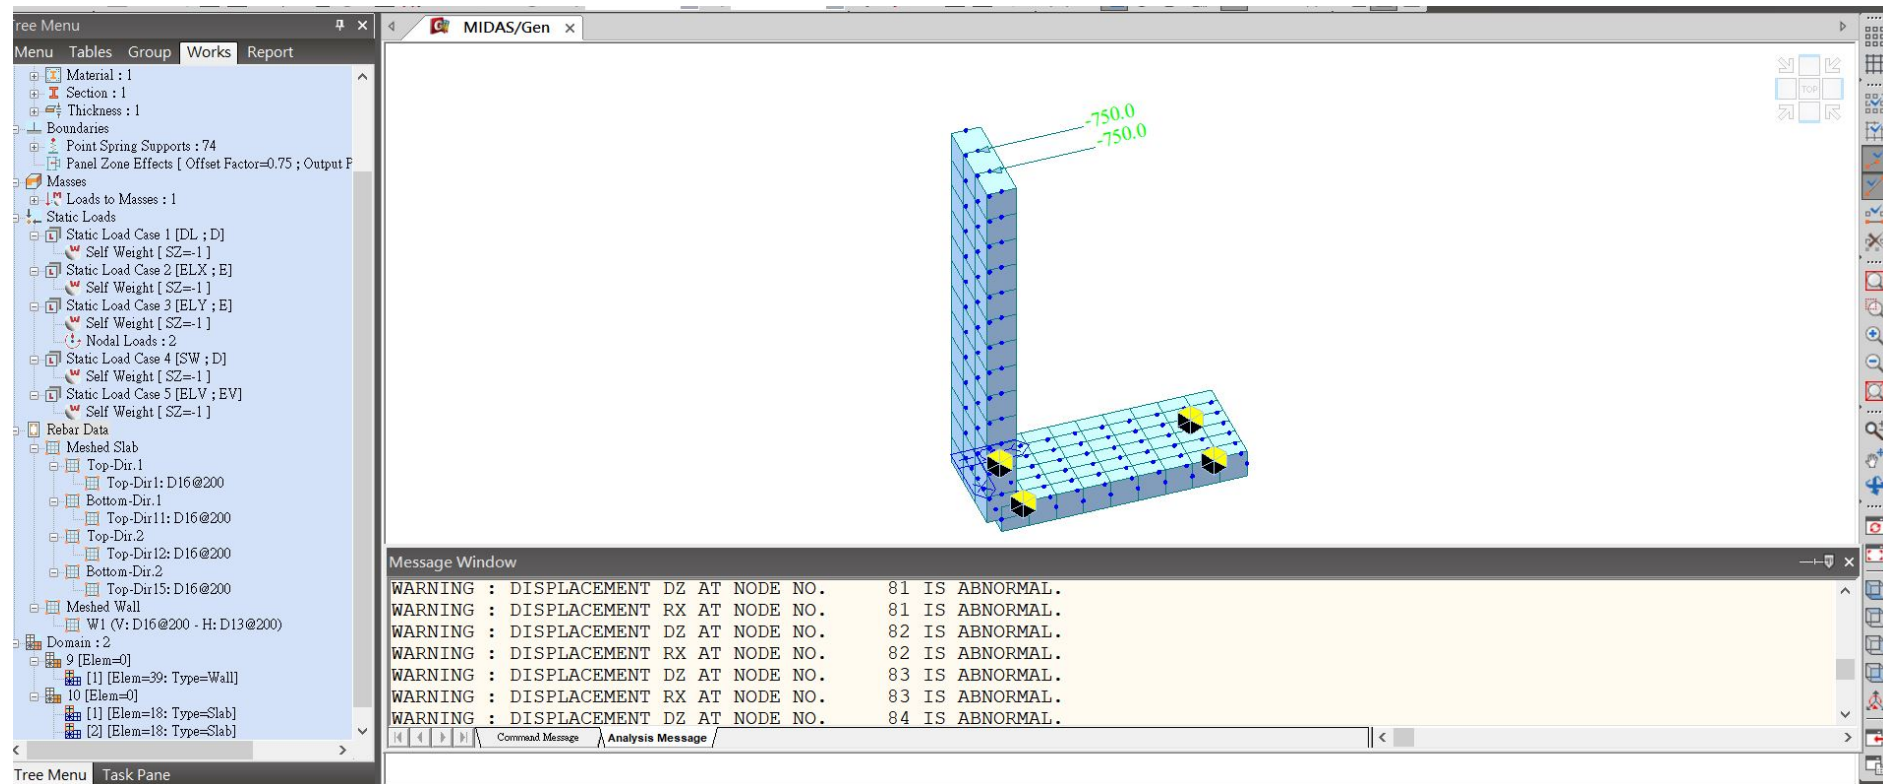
ree Menu

Menu Tables Group Works Report

Material : 1
Section : 1
Thickness : 1
Boundaries
Point Spring Supports : 74
Panel Zone Effects [ Offset Factor=0.75 ; Output P
Masses
Loads to Masses : 1
Static Loads
Static Load Case 1 [DL ; D]
Self Weight [ SZ=-1 ]
Static Load Case 2 [ELX ; E]
Self Weight [ SZ=-1 ]
Static Load Case 3 [ELY ; E]
Self Weight [ SZ=-1 ]
Nodal Loads : 2
Static Load Case 4 [SW ; D]
Self Weight [ SZ=-1 ]
Static Load Case 5 [ELV ; EV]
Self Weight [ SZ=-1 ]
Rebar Data
Meshed Slab
Top-Dir.1
Top-Dir1: D16@200
Bottom-Dir.1
Top-Dir11: D16@200
Top-Dir.2
Top-Dir12: D16@200
Bottom-Dir.2
Top-Dir15: D16@200
Meshed Wall
W1 (V: D16@200 - H: D13@200)
Domain : 2
9 [Elem=0]
[1] [Elem=39: Type=Wall]
10 [Elem=0]
[1] [Elem=18: Type=Slab]
[2] [Elem=18: Type=Slab]

Tree Menu Task Pane

MIDAS/Gen

TOP

-750.0
-750.0

Message Window

WARNING : DISPLACEMENT DZ AT NODE NO. 81 IS ABNORMAL.
WARNING : DISPLACEMENT RX AT NODE NO. 81 IS ABNORMAL.
WARNING : DISPLACEMENT DZ AT NODE NO. 82 IS ABNORMAL.
WARNING : DISPLACEMENT RX AT NODE NO. 82 IS ABNORMAL.
WARNING : DISPLACEMENT DZ AT NODE NO. 83 IS ABNORMAL.
WARNING : DISPLACEMENT RX AT NODE NO. 83 IS ABNORMAL.
WARNING : DISPLACEMENT DZ AT NODE NO. 84 IS ABNORMAL.

Command Message Analysis Message